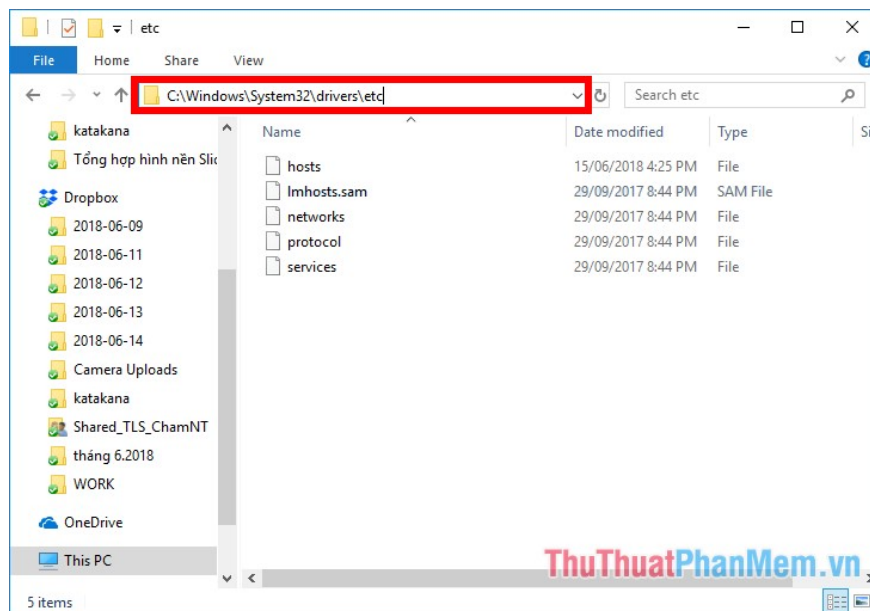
etc

File Home Share View

C:\Windows\System32\drivers\etc

Search etc

katakana
Tổng hợp hình nền Slic
Dropbox
2018-06-09
2018-06-11
2018-06-12
2018-06-13
2018-06-14
Camera Uploads
katakana
Shared_TLS_ChamNT
tháng 6.2018
WORK
OneDrive
This PC

| Name | Date modified | Type | Si |
|---|---|---|---|
| hosts | 15/06/2018 4:25 PM | File | |
| lmhosts.sam | 29/09/2017 8:44 PM | SAM File | |
| networks | 29/09/2017 8:44 PM | File | |
| protocol | 29/09/2017 8:44 PM | File | |
| services | 29/09/2017 8:44 PM | File | |

5 items

ThuThuatPhanMem.vn